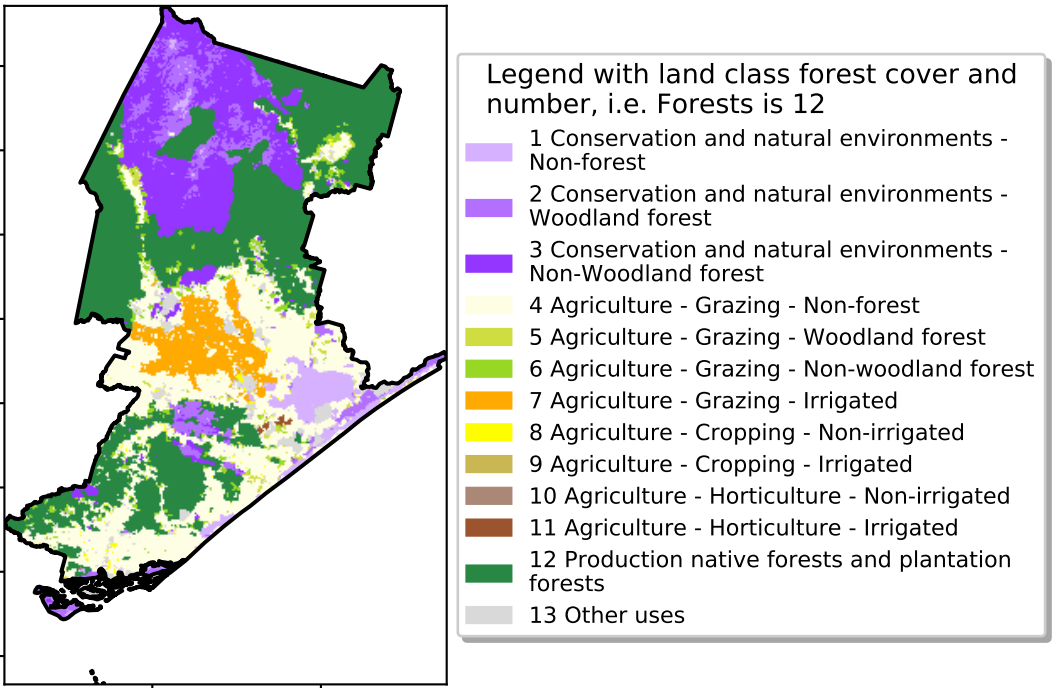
Legend with land class forest cover and number, i.e. Forests is 12

1 Conservation and natural environments - Non-forest

2 Conservation and natural environments - Woodland forest

3 Conservation and natural environments - Non-Woodland forest

4 Agriculture - Grazing - Non-forest

5 Agriculture - Grazing - Woodland forest

6 Agriculture - Grazing - Non-woodland forest

7 Agriculture - Grazing - Irrigated

8 Agriculture - Cropping - Non-irrigated

9 Agriculture - Cropping - Irrigated

10 Agriculture - Horticulture - Non-irrigated

11 Agriculture - Horticulture - Irrigated

12 Production native forests and plantation forests

13 Other uses